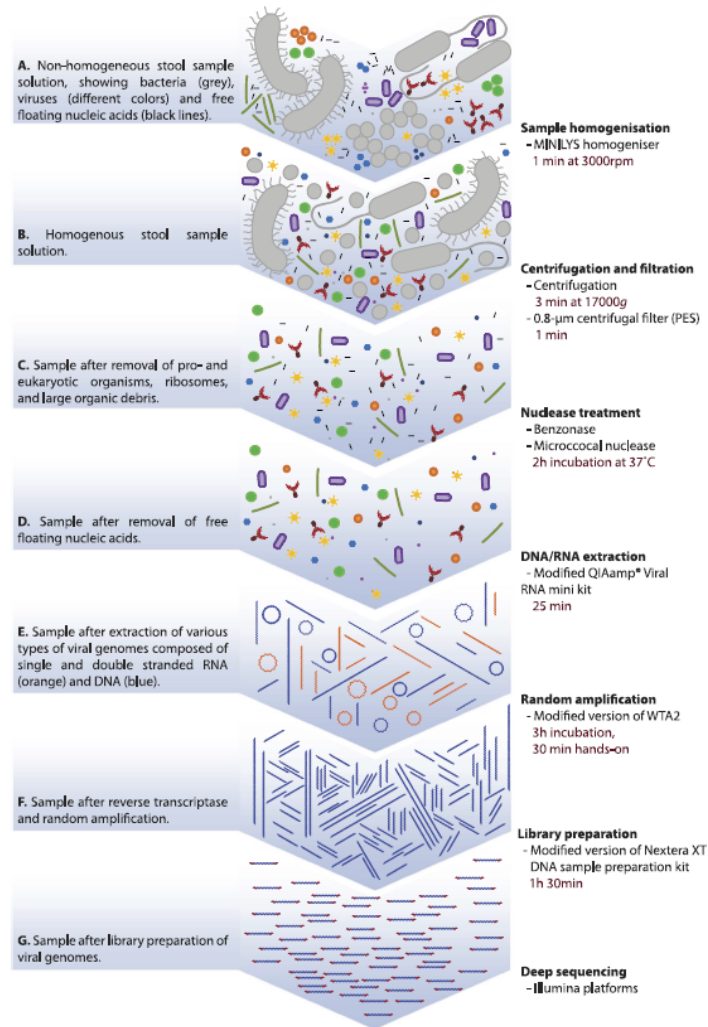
A. Non-homogeneous stool sample solution, showing bacteria (grey), viruses (different colors) and free floating nucleic acids (black lines).

Sample homogenisation
- MINILYS homogeniser
1 min at 3000rpm

B. Homogenous stool sample solution.

Centrifugation and filtration
- Centrifugation
3 min at 17000$g$
- 0.8-µm centrifugal filter (PES)
1 min

C. Sample after removal of pro- and eukaryotic organisms, ribosomes, and large organic debris.

Nuclease treatment
- Benzonase
- Micrococcal nuclease
2h incubation at 37°C

D. Sample after removal of free floating nucleic acids.

DNA/RNA extraction
- Modified QIAamp® Viral RNA mini kit
25 min

E. Sample after extraction of various types of viral genomes composed of single and double stranded RNA (orange) and DNA (blue).

Random amplification
- Modified version of WTA2
3h incubation,
30 min hands-on

F. Sample after reverse transcriptase and random amplification.

Library preparation
- Modified version of Nextera XT DNA sample preparation kit
1h 30min

G. Sample after library preparation of viral genomes.

Deep sequencing
- Illumina platforms